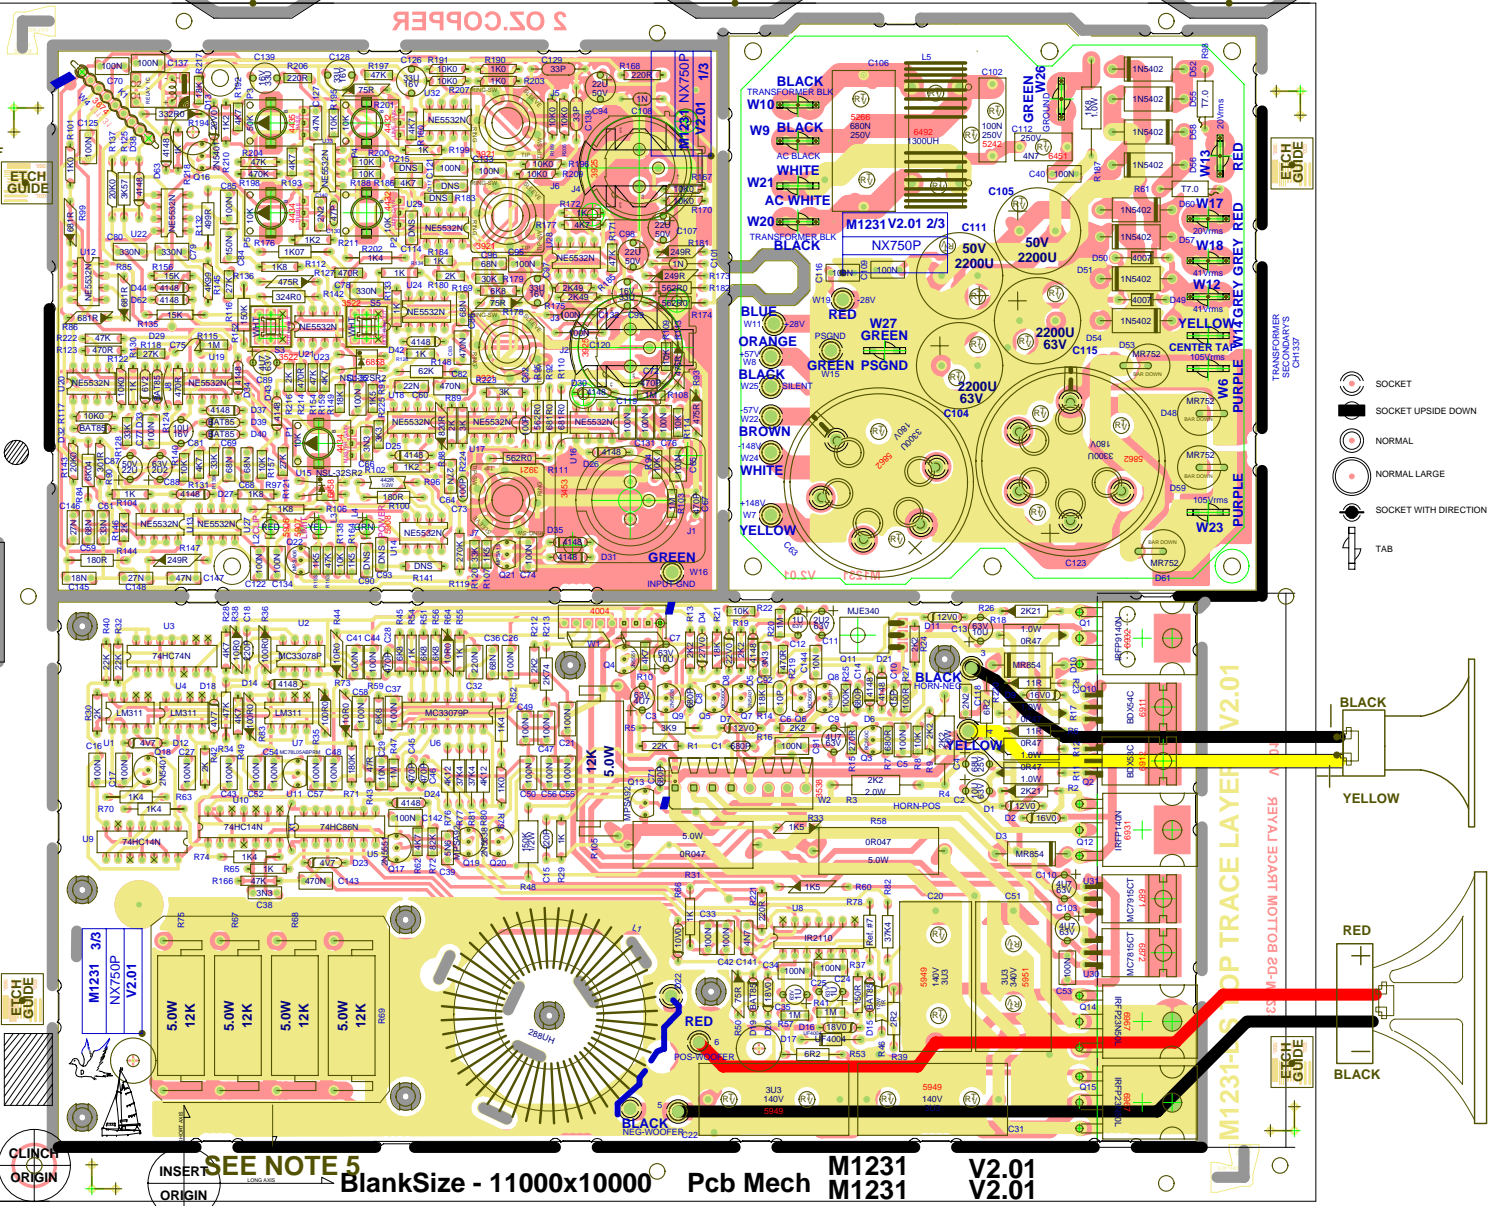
2 OZ.COPPER

M1231 NX750P V2.01 1/3

ETCH GUIDE

BLACK
TRANSFORMER BLK
W10
W9 BLACK
AC BLACK
WHITE
W21
AC WHITE
W20
TRANSFORMER BLK
BLACK

M1231V2.01 2/3
NX750P

50V 2200U
50V 2200U
2200U 63V
2200U 63V

GREEN W26
GROUND

W13 RED
W17 RED
20Vrms
W18 GREY
41Vrms
W12 GREY
41Vrms
YELLOW
CENTER TAP
W14
105Vrms
W6 PURPLE
105Vrms
W23 PURPLE

TRANSFORMER SECONDARYS CH1337

ETCH GUIDE

BLUE
W11 +28V
ORANGE
+57V W8
W19 -28V
RED
W27 GREEN
PSGND
GREEN PSGND
W15
BLACK
W25 SILENT
-57V W22
BROWN
-148V W24
WHITE
+148V W7
YELLOW

GREEN
INPUT GND
W16

SOCKET
SOCKET UPSIDE DOWN
NORMAL
NORMAL LARGE
SOCKET WITH DIRECTION
TAB

BLACK
HORN-NEG
YELLOW
HORN-POS

BLACK
YELLOW

RED
BLACK

V2.01
TOP TRACE LAYER
BOTTOM LAYER

M1231 3/3 NX750P V2.01

5.0W 12K
5.0W 12K
5.0W 12K
5.0W 12K

288UH

RED
POS-WOOFER
BLACK
NEG-WOOFER

ETCH GUIDE
ETCH GUIDE

CLINCH ORIGIN
INSERT ORIGIN
SEE NOTE 5
BlankSize - 11000x10000
Pcb Mech
M1231
M1231
V2.01
V2.01